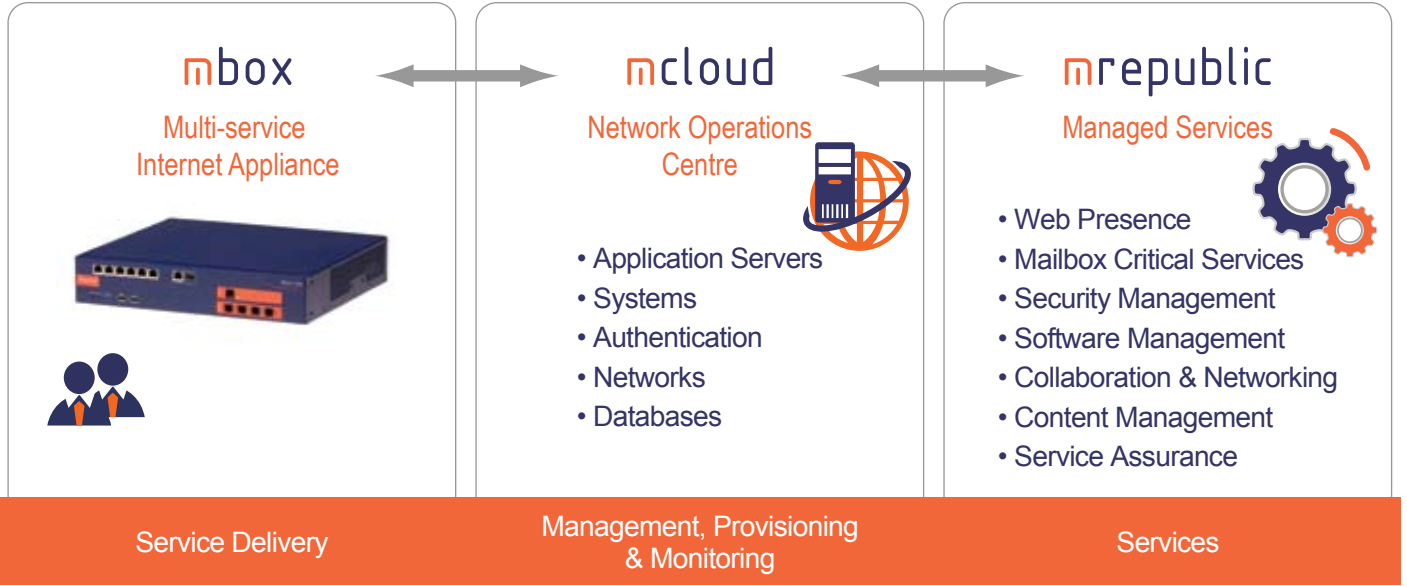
mbox

Multi-service Internet Appliance

mcloud

Network Operations Centre

• Application Servers
• Systems
• Authentication
• Networks
• Databases

mrepublic

Managed Services

• Web Presence
• Mailbox Critical Services
• Security Management
• Software Management
• Collaboration & Networking
• Content Management
• Service Assurance

Service Delivery

Management, Provisioning & Monitoring

Services